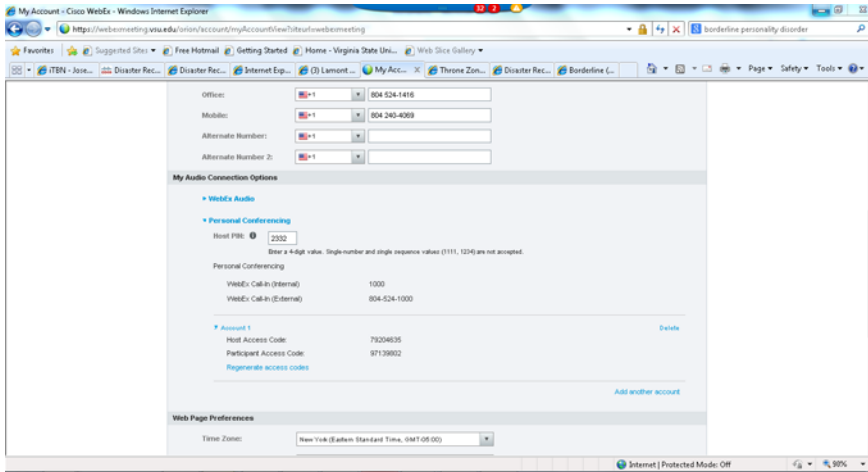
My Account - Cisco WebEx - Windows Internet Explorer

https://webexmeeting.vsu.edu/orion/account/myAccountView?siteurl=webexmeeting

borderline personality disorder

Favorites | Suggested Sites ▾ | Free Hotmail | Getting Started | Home - Virginia State Uni... | Web Slice Gallery ▾

iTBN - Jose... | Disaster Rec... | Disaster Rec... | Internet Exp... | (3) Lamont ... | My Acc... | Throne Zon... | Disaster Rec... | Borderline (...

Page ▾ Safety ▾ Tools ▾

Office: +1 804 524-1416

Mobile: +1 804 240-4069

Alternate Number: +1

Alternate Number 2: +1

My Audio Connection Options

▸ WebEx Audio

▾ Personal Conferencing

Host PIN: 2332

Enter a 4-digit value. Single-number and single sequence values (1111, 1234) are not accepted.

Personal Conferencing

WebEx Call-in (Internal) 1000

WebEx Call-in (External) 804-524-1000

▾ Account 1 Delete

Host Access Code: 79204635

Participant Access Code: 97139802

Regenerate access codes

Add another account

Web Page Preferences

Time Zone: New York (Eastern Standard Time, GMT-05:00)

Internet | Protected Mode: Off 98%